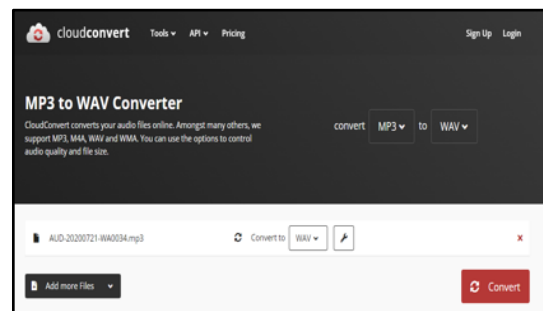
cloudconvert Tools API Pricing Sign Up Login

MP3 to WAV Converter

CloudConvert converts your audio files online. Amongst many others, we support MP3, M4A, WAV and WMA. You can use the options to control audio quality and file size.

convert MP3 to WAV

AUD-20200721-WA0034.mp3

Convert to WAV

×

Add more Files

Convert